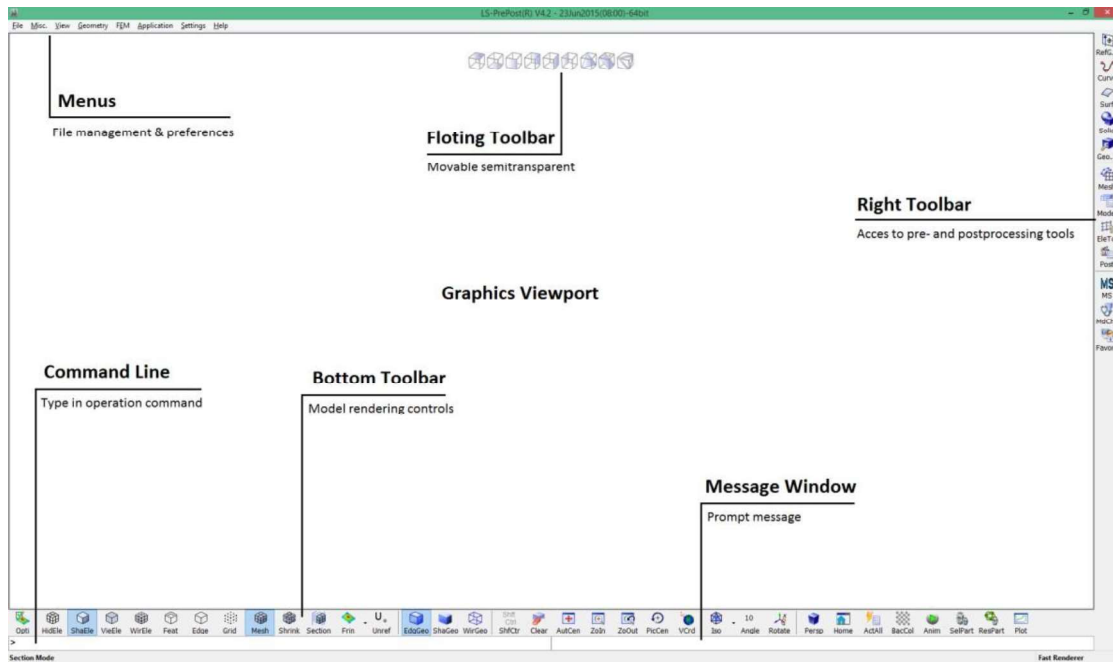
LS-PrePost(R) V4.2 - 23Jun2015(08:00)-64bit

File Misc. View Geometry FEM Application Settings Help

Menus

File management & preferences

Floting Toolbar

Movable semitransparent

Right Toolbar

Acces to pre- and postprocessing tools

RefG.. Curv Surf Solid Geo.. Mesh Mode EleTo Post MS MS HslCl Favor

Graphics Viewport

Command Line

Type in operation command

Bottom Toolbar

Model rendering controls

Message Window

Prompt message

Opti HidEle ShaEle VieEle WirEle Feat Edge Grid Mesh Shrink Section Frin Unref EdgGeo ShaGeo WirGeo ShfCtr Clear AutCen ZoIn ZoOut PicCen VCrd Iso Angle Rotate Persp Home ActAll BacCol Anim SelPart ResPart Plot

10

>

Section Mode

Fast Renderer